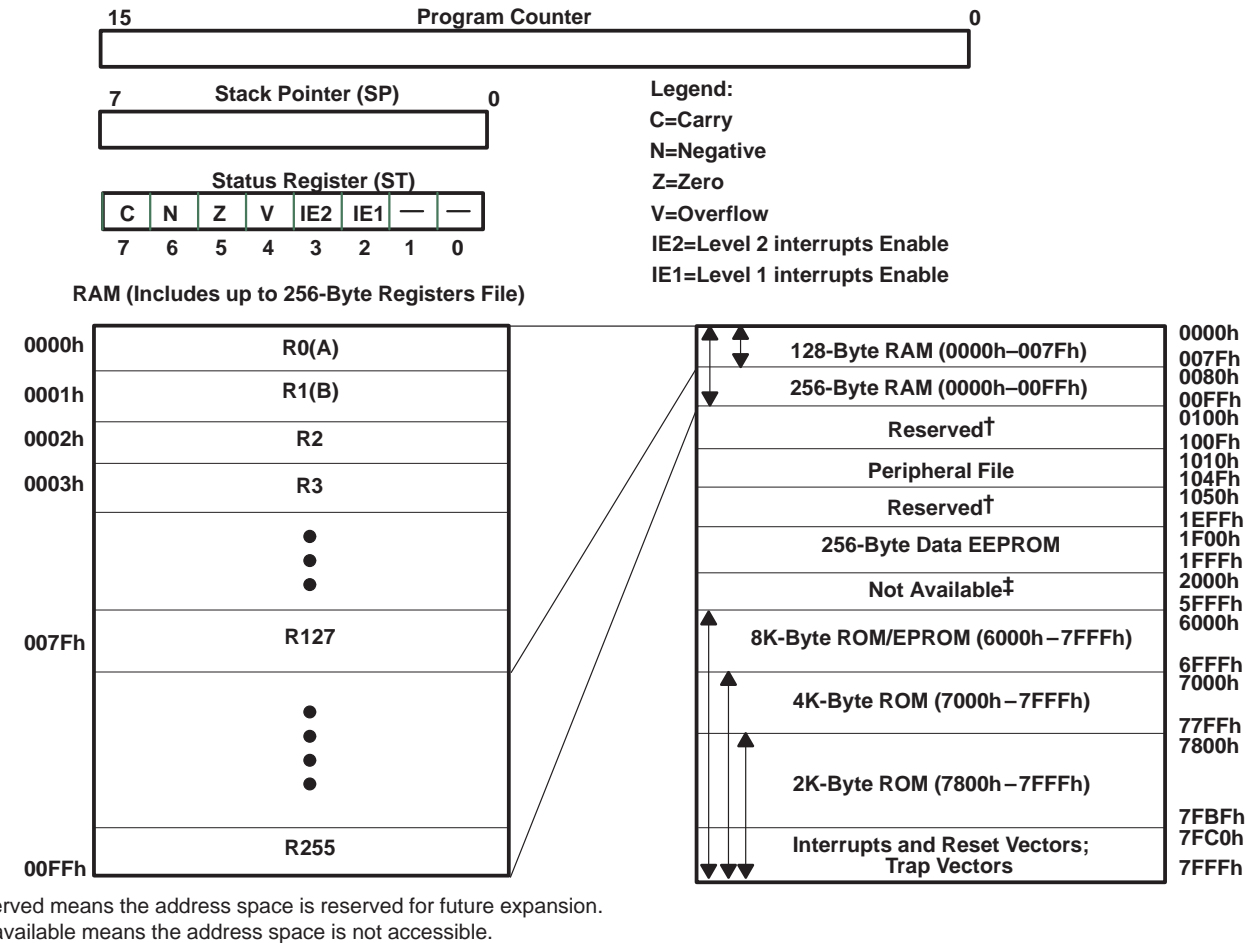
15 Program Counter 0

7 Stack Pointer (SP) 0

Status Register (ST)

| C | N | Z | V | IE2 | IE1 | — | — |
|---|---|---|---|---|---|---|---|
| 7 | 6 | 5 | 4 | 3 | 2 | 1 | 0 |

Legend:
C=Carry
N=Negative
Z=Zero
V=Overflow
IE2=Level 2 interrupts Enable
IE1=Level 1 interrupts Enable

RAM (Includes up to 256-Byte Registers File)

0000h R0(A)
0001h R1(B)
0002h R2
0003h R3
007Fh R127
R255
00FFh

0000h 128-Byte RAM (0000h–007Fh) 007Fh
0080h 256-Byte RAM (0000h–00FFh) 00FFh
0100h Reserved† 100Fh
1010h Peripheral File 104Fh
1050h Reserved† 1EFFh
1F00h 256-Byte Data EEPROM 1FFFh
2000h Not Available‡ 5FFFh
6000h 8K-Byte ROM/EPROM (6000h – 7FFFh) 6FFFh
7000h 4K-Byte ROM (7000h – 7FFFh) 77FFh
7800h 2K-Byte ROM (7800h – 7FFFh) 7FBFh
7FC0h Interrupts and Reset Vectors; Trap Vectors 7FFFh

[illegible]erved means the address space is reserved for future expansion.
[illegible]available means the address space is not accessible.